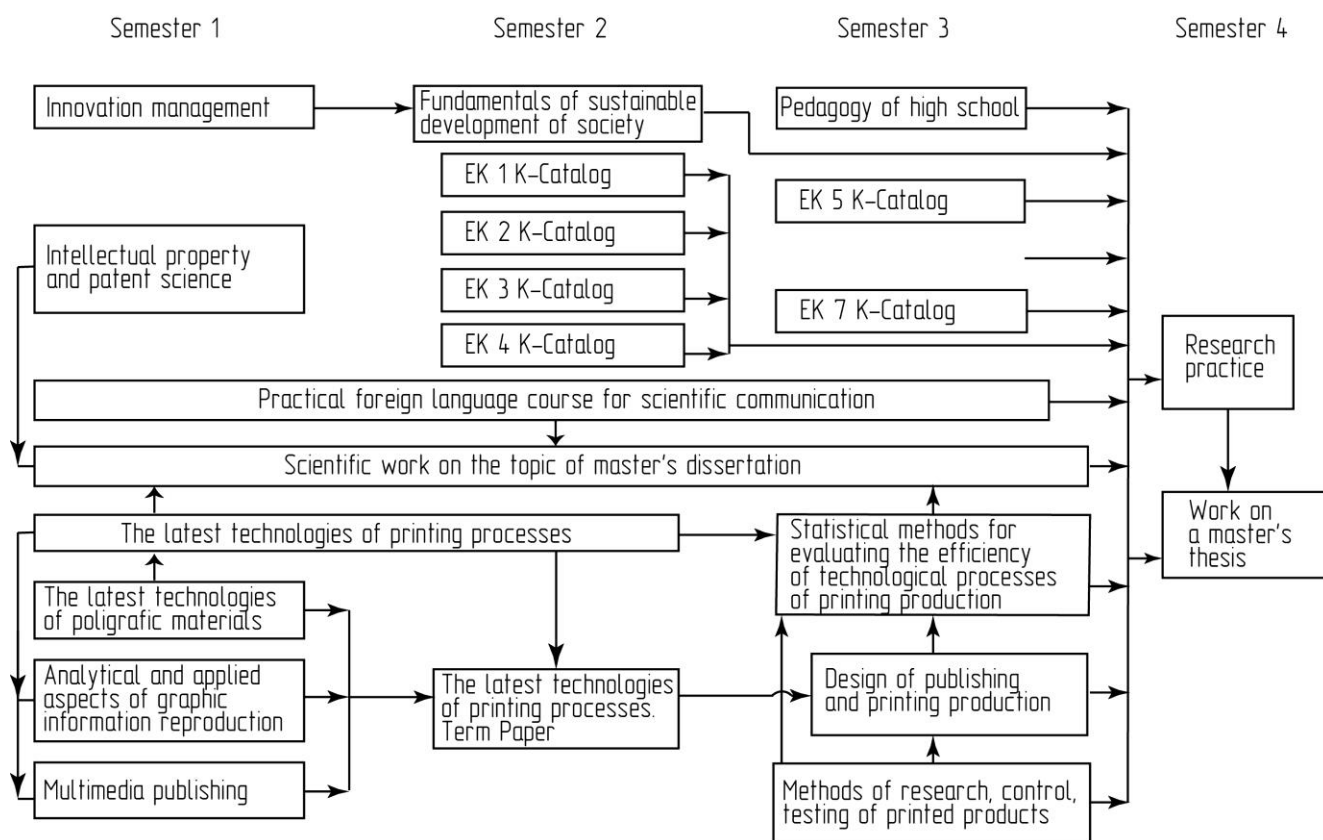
Semester 1

Semester 2

Semester 3

Semester 4

Innovation management

Fundamentals of sustainable development of society

Pedagogy of high school

EK 1 K-Catalog

EK 2 K-Catalog

EK 3 K-Catalog

EK 4 K-Catalog

EK 5 K-Catalog

EK 7 K-Catalog

Intellectual property and patent science

Research practice

Practical foreign language course for scientific communication

Scientific work on the topic of master's dissertation

The latest technologies of printing processes

Statistical methods for evaluating the efficiency of technological processes of printing production

Work on a master's thesis

The latest technologies of poligrafic materials

Analytical and applied aspects of graphic information reproduction

The latest technologies of printing processes. Term Paper

Design of publishing and printing production

Multimedia publishing

Methods of research, control, testing of printed products